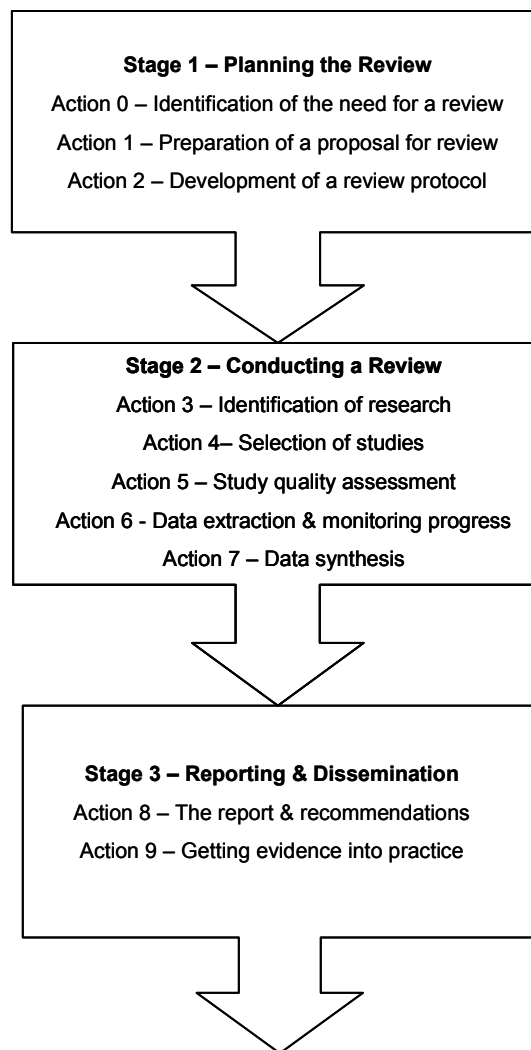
**Stage 1 – Planning the Review**

Action 0 – Identification of the need for a review

Action 1 – Preparation of a proposal for review

Action 2 – Development of a review protocol

**Stage 2 – Conducting a Review**

Action 3 – Identification of research

Action 4– Selection of studies

Action 5 – Study quality assessment

Action 6 - Data extraction & monitoring progress

Action 7 – Data synthesis

**Stage 3 – Reporting & Dissemination**

Action 8 – The report & recommendations

Action 9 – Getting evidence into practice